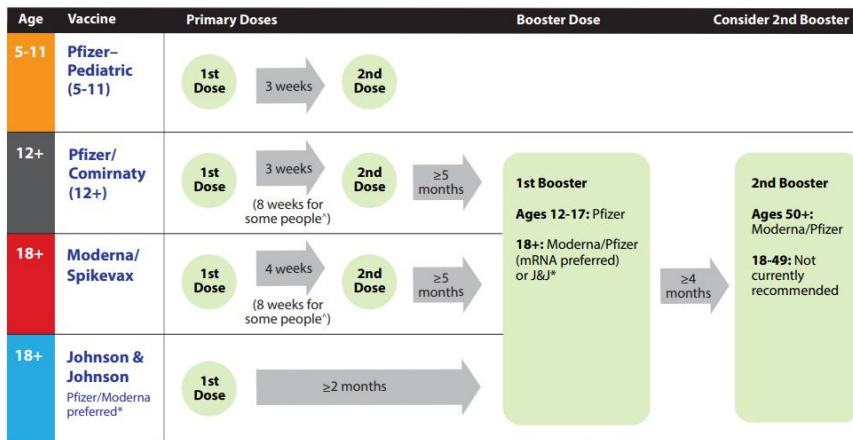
| Age | Vaccine | Primary Doses | Booster Dose | Consider 2nd Booster |
|---|---|---|---|---|
| 5-11 | Pfizer–Pediatric (5-11) | 1st Dose → 3 weeks → 2nd Dose | | |
| 12+ | Pfizer/ Comirnaty (12+) | 1st Dose → 3 weeks (8 weeks for some people^) → 2nd Dose → ≥5 months | 1st Booster<br>Ages 12-17: Pfizer<br>18+: Moderna/Pfizer (mRNA preferred) or J&J* | ≥4 months → 2nd Booster<br>Ages 50+: Moderna/Pfizer<br>18-49: Not currently recommended |
| 18+ | Moderna/ Spikevax | 1st Dose → 4 weeks (8 weeks for some people^) → 2nd Dose → ≥5 months | | |
| 18+ | Johnson & Johnson<br>Pfizer/Moderna preferred* | 1st Dose → ≥2 months | | |